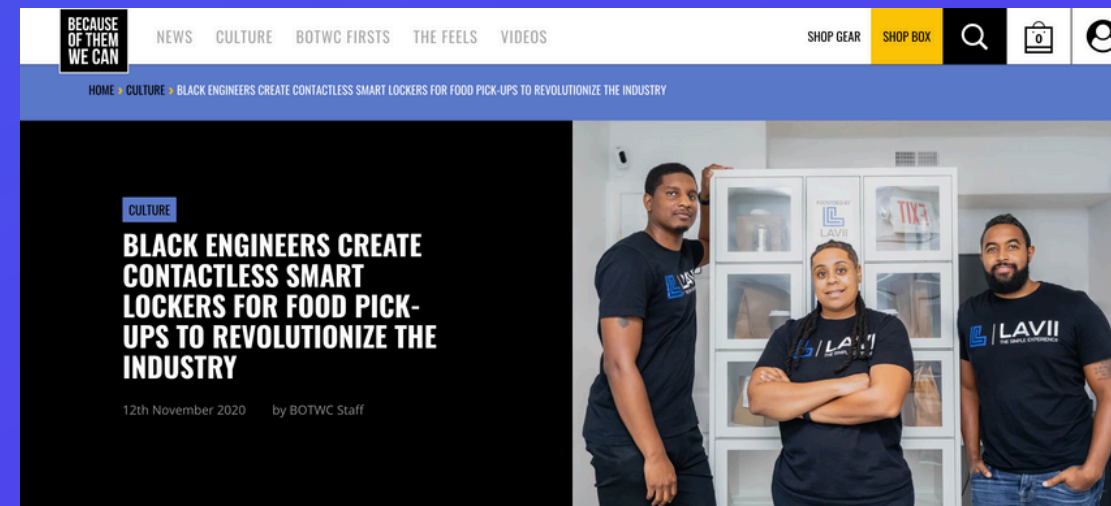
BECAUSE OF THEM WE CAN

NEWS CULTURE BOTWC FIRSTS THE FEELS VIDEOS

SHOP GEAR SHOP BOX

0

HOME › CULTURE › BLACK ENGINEERS CREATE CONTACTLESS SMART LOCKERS FOR FOOD PICK-UPS TO REVOLUTIONIZE THE INDUSTRY

CULTURE

BLACK ENGINEERS CREATE CONTACTLESS SMART LOCKERS FOR FOOD PICK-UPS TO REVOLUTIONIZE THE INDUSTRY

12th November 2020 by BOTWC Staff

POWERED BY LAVII

EXIT

LAVII

LAVII THE SIMPLE EXPERIENCE

LAVII THE SIMPLE EXPERIENCE